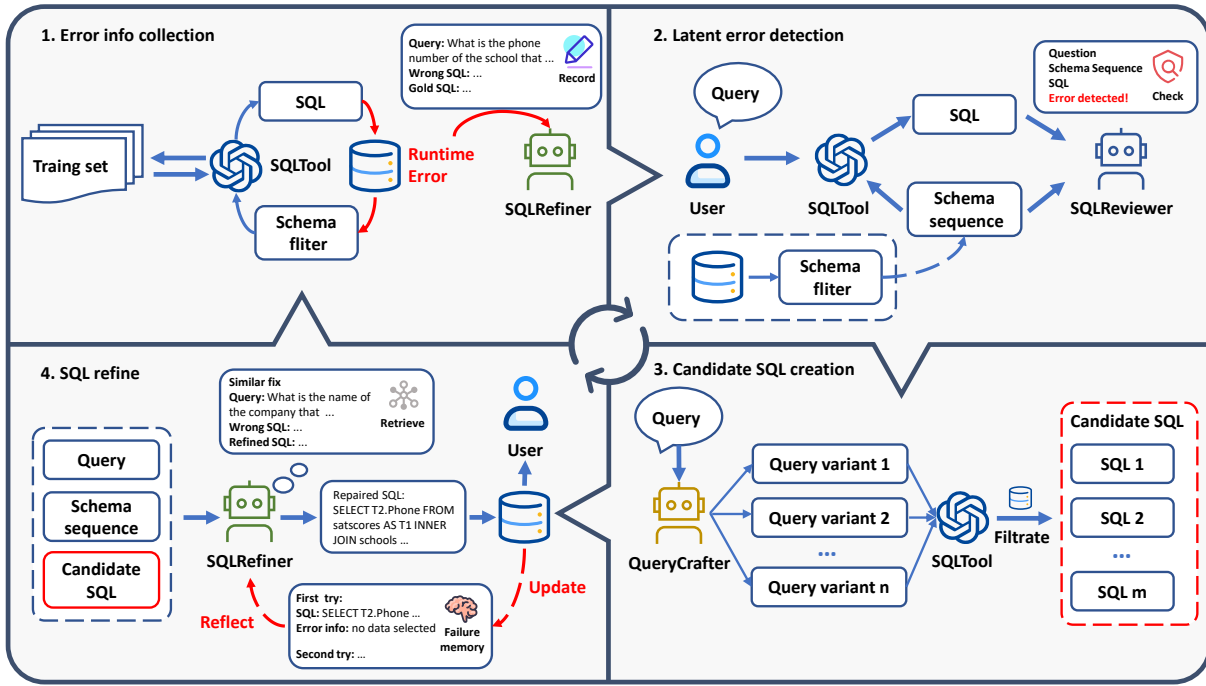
1. Error info collection

Query: What is the phone number of the school that ...
Wrong SQL: ...
Gold SQL: ...
Record

Traing set

SQL

SQLTool

Runtime Error

SQLRefiner

Schema fliter

2. Latent error detection

Question
Schema Sequence
SQL
Error detected!
Check

Query

User

SQLTool

SQL

Schema sequence

SQLReviewer

Schema fliter

4. SQL refine

Similar fix
Query: What is the name of the company that ...
Wrong SQL: ...
Refined SQL: ...
Retrieve

User

Query

Schema sequence

Candidate SQL

SQLRefiner

Repaired SQL: SELECT T2.Phone FROM satscores AS T1 INNER JOIN schools ...

Update

Reflect

First try:
SQL: SELECT T2.Phone ...
Error info: no data selected
Failure memory
Second try: ...

3. Candidate SQL creation

Query

QueryCrafter

Query variant 1

Query variant 2

...

Query variant n

SQLTool

Filtrate

Candidate SQL

SQL 1

SQL 2

...

SQL m